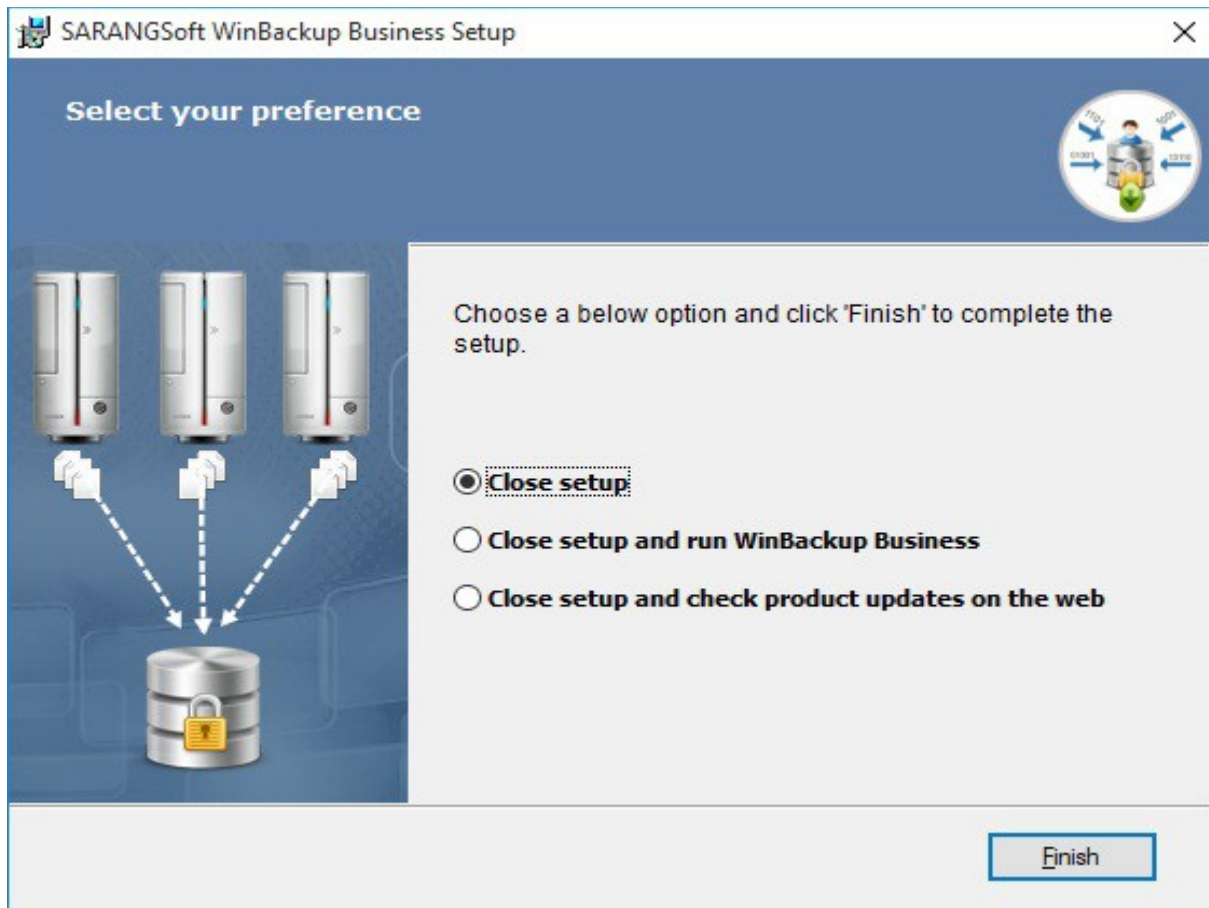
SARANGSoft WinBackup Business Setup

×

Select your preference

Choose a below option and click 'Finish' to complete the setup.

Close setup

Close setup and run WinBackup Business

Close setup and check product updates on the web

Finish